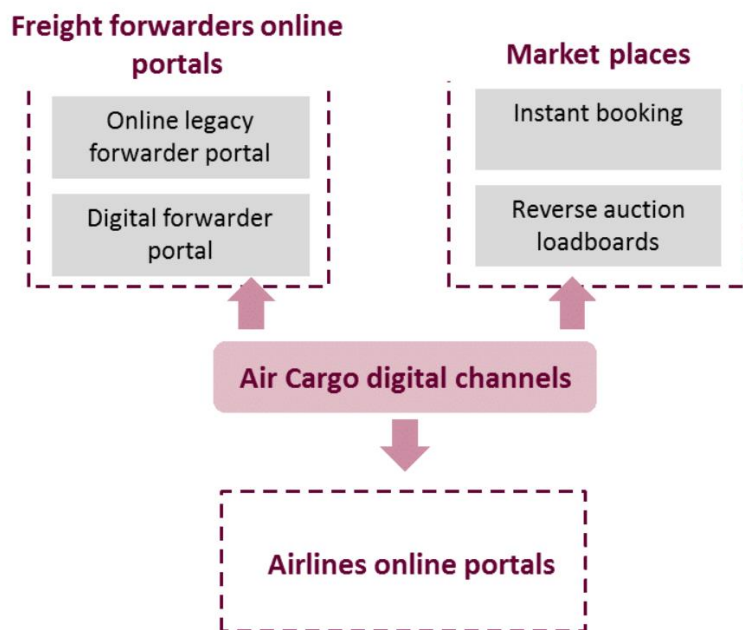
Freight forwarders online portals

Online legacy forwarder portal

Digital forwarder portal

Market places

Instant booking

Reverse auction loadboards

Air Cargo digital channels

Airlines online portals